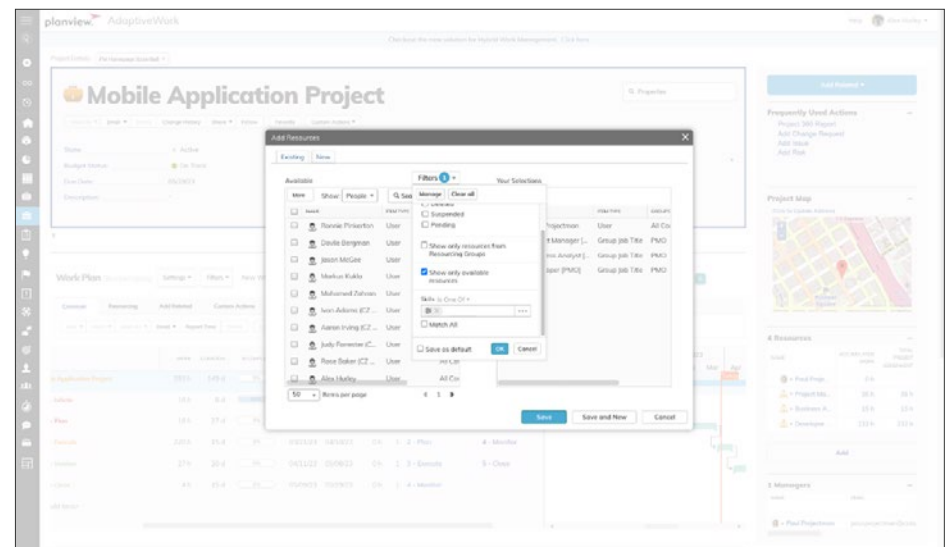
planview. AdaptiveWork

Mobile Application Project

Add Resources

Existing New

Available

Filters 1

Your Selections

More Show People

Manage Clear all

Suspended

Pending

Show only resources from Resourcing Groups

Show only available resources

Skills Is One Of

Match All

Save as default OK Cancel

Name

Ronnie Pinkerton User

Doyle Bergman User

Jason McGee User

Markus Kuhla User

Mohamed Zahran User

Ivori Adams (CZ... User

Aaron Irving (CZ... User

Judy Forrester (C... User

Rose Baker (CZ... User

Alex Hurley User

Projectman User All Co

t Manager [... Group Job Title PMO

ess Analyst [... Group Job Title PMO

ger [PMO] Group Job Title PMO

50 Items per page

1

Save Save and New Cancel

Work Plan

Add Project

Frequently Used Actions

Project 360 Report

Add Change Request

Add Issue

Add Risk

Project Map

4 Resources

Add

2 Managers